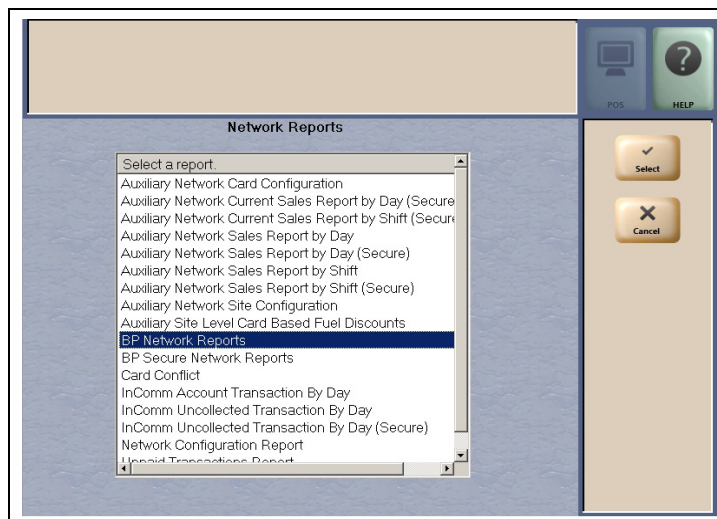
POS

HELP

Network Reports

Select a report.

Auxiliary Network Card Configuration
Auxiliary Network Current Sales Report by Day (Secure
Auxiliary Network Current Sales Report by Shift (Secure
Auxiliary Network Sales Report by Day
Auxiliary Network Sales Report by Day (Secure)
Auxiliary Network Sales Report by Shift
Auxiliary Network Sales Report by Shift (Secure)
Auxiliary Network Site Configuration
Auxiliary Site Level Card Based Fuel Discounts
BP Network Reports
BP Secure Network Reports
Card Conflict
InComm Account Transaction By Day
InComm Uncollected Transaction By Day
InComm Uncollected Transaction By Day (Secure)
Network Configuration Report
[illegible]

Select

Cancel